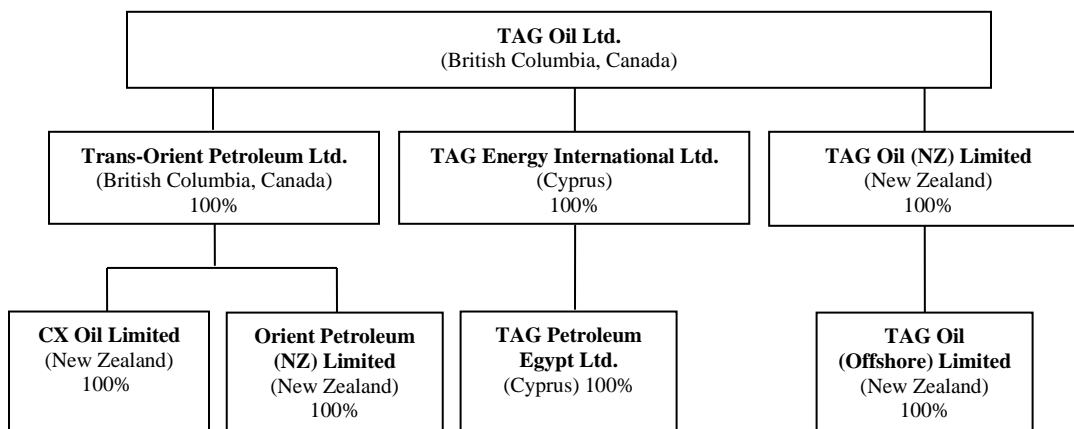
TAG Oil Ltd.
(British Columbia, Canada)

Trans-Orient Petroleum Ltd.
(British Columbia, Canada)
100%

TAG Energy International Ltd.
(Cyprus)
100%

TAG Oil (NZ) Limited
(New Zealand)
100%

CX Oil Limited
(New Zealand)
100%

Orient Petroleum (NZ) Limited
(New Zealand)
100%

TAG Petroleum Egypt Ltd.
(Cyprus) 100%

TAG Oil (Offshore) Limited
(New Zealand)
100%